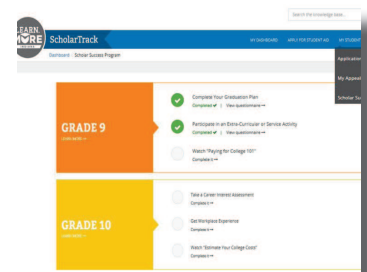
LEARN MORE

ScholarTrack

Search the knowledge base...

MY DASHBOARD APPLY FOR STUDENT AID MY STUDENT

Application

My Appeal

Scholar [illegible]

Dashboard › Scholar Success Program

GRADE 9

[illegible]

Complete Your Graduation Plan

Completed ✔ | View questionnaire →

Participate in an Extra-Curricular or Service Activity

Completed ✔ | View questionnaire →

Watch "Paying for College 101"

Complete it →

GRADE 10

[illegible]

Take a Career Interest Assessment

Complete it →

Get Workplace Experience

Complete it →

Watch "Estimate Your College Cost"

Complete it →